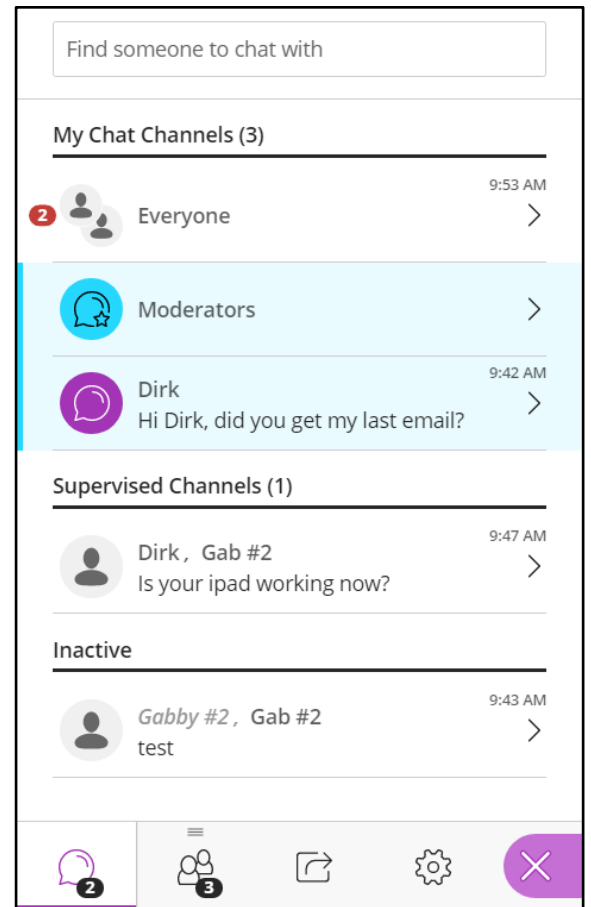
Find someone to chat with

My Chat Channels (3)

2 Everyone 9:53 AM

Moderators

Dirk
Hi Dirk, did you get my last email? 9:42 AM

Supervised Channels (1)

Dirk, Gab #2
Is your ipad working now? 9:47 AM

Inactive

Gabby #2, Gab #2
test 9:43 AM

2 3